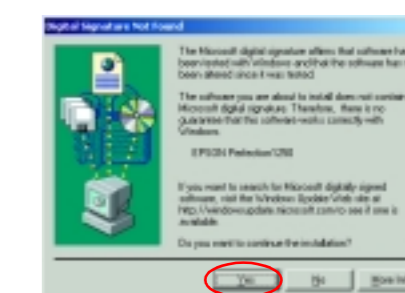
Digital Signature Not Found

The Microsoft digital signature affirms that software has been tested with Windows and that the software has not been altered since it was tested.

The software you are about to install does not contain a Microsoft digital signature. Therefore, there is no guarantee that this software works correctly with Windows.

EPSON Perfection 1250

If you want to search for Microsoft digitally signed software, visit the Windows Update Web site at http://windowsupdate.microsoft.com to see if one is available.

Do you want to continue the installation?

Yes

No

More Info